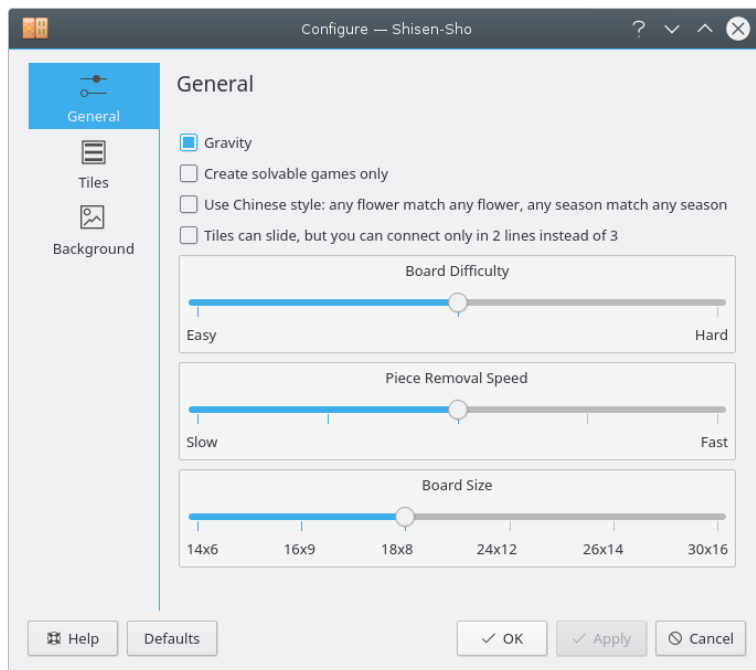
Configure — Shisen-Sho

General

Tiles

Background

General

Gravity

Create solvable games only

Use Chinese style: any flower match any flower, any season match any season

Tiles can slide, but you can connect only in 2 lines instead of 3

Board Difficulty

Easy

Hard

Piece Removal Speed

Slow

Fast

Board Size

14x6

16x9

18x8

24x12

26x14

30x16

Help

Defaults

OK

Apply

Cancel